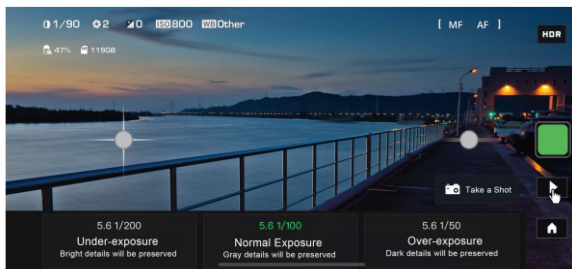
1/90 2 0 ISO800 WB Other

[ MF AF ]

HDR

47% 119GB

Take a Shot

5.6 1/200
Under-exposure
Bright details will be preserved

5.6 1/100
Normal Exposure
Gray details will be preserved

5.6 1/50
Over-exposure
Dark details will be preserved